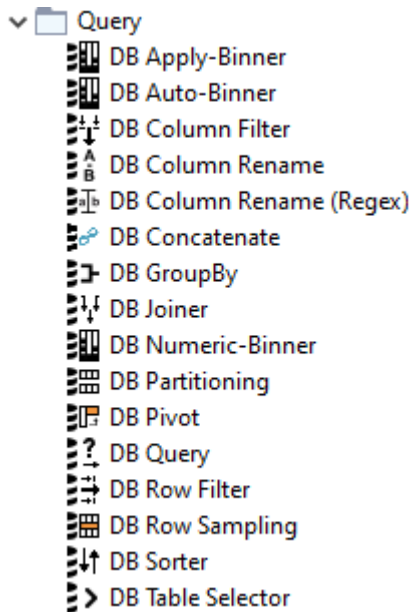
Query
DB Apply-Binner
DB Auto-Binner
DB Column Filter
DB Column Rename
DB Column Rename (Regex)
DB Concatenate
DB GroupBy
DB Joiner
DB Numeric-Binner
DB Partitioning
DB Pivot
DB Query
DB Row Filter
DB Row Sampling
DB Sorter
DB Table Selector